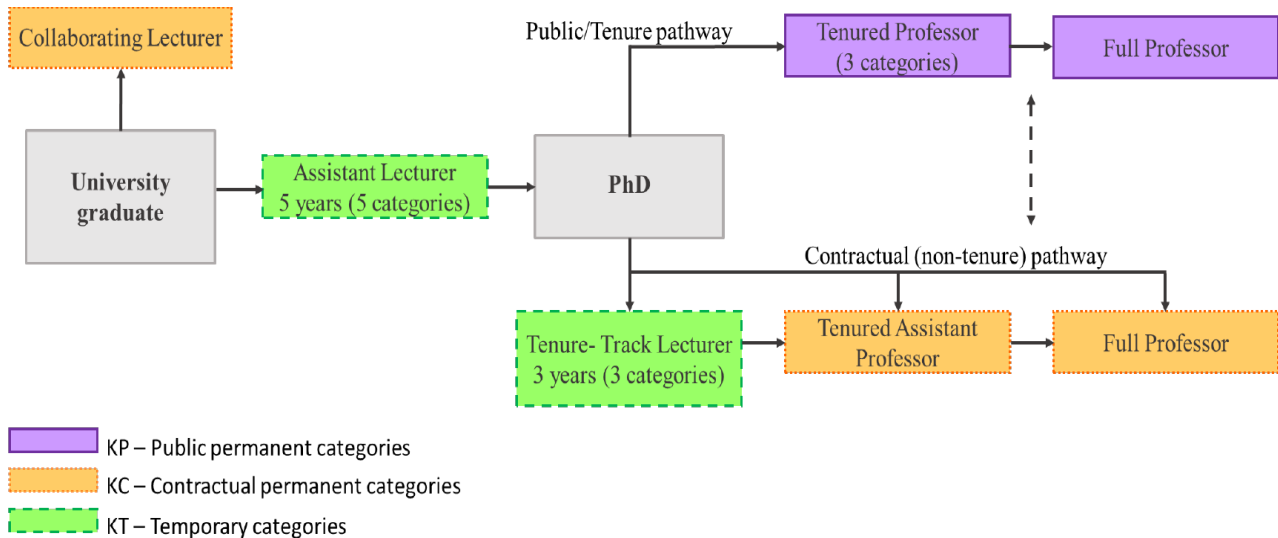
Collaborating Lecturer

Public/Tenure pathway

Tenured Professor (3 categories)

Full Professor

University graduate

Assistant Lecturer 5 years (5 categories)

PhD

Contractual (non-tenure) pathway

Tenure- Track Lecturer 3 years (3 categories)

Tenured Assistant Professor

Full Professor

KP – Public permanent categories

KC – Contractual permanent categories

KT – Temporary categories